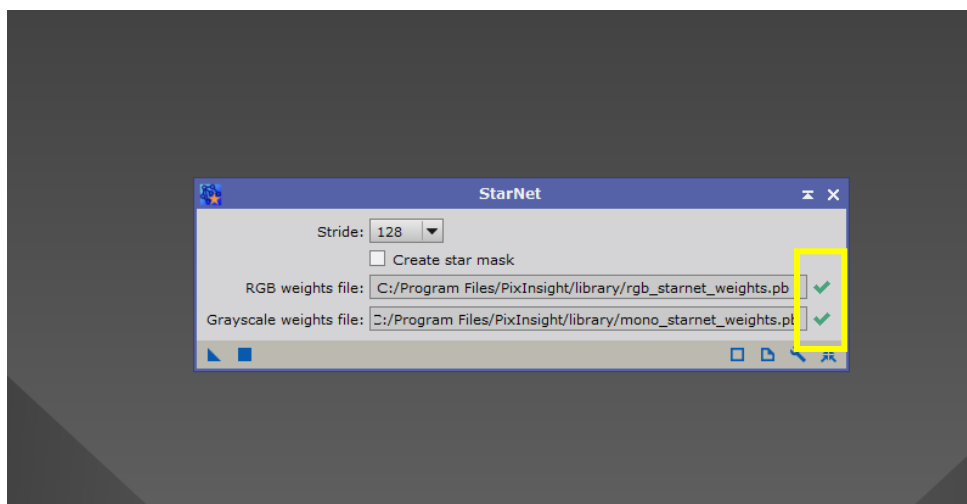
StarNet

Stride: 128

Create star mask

RGB weights file: C:/Program Files/PixInsight/library/rgb_starnet_weights.pb

Grayscale weights file: C:/Program Files/PixInsight/library/mono_starnet_weights.pb